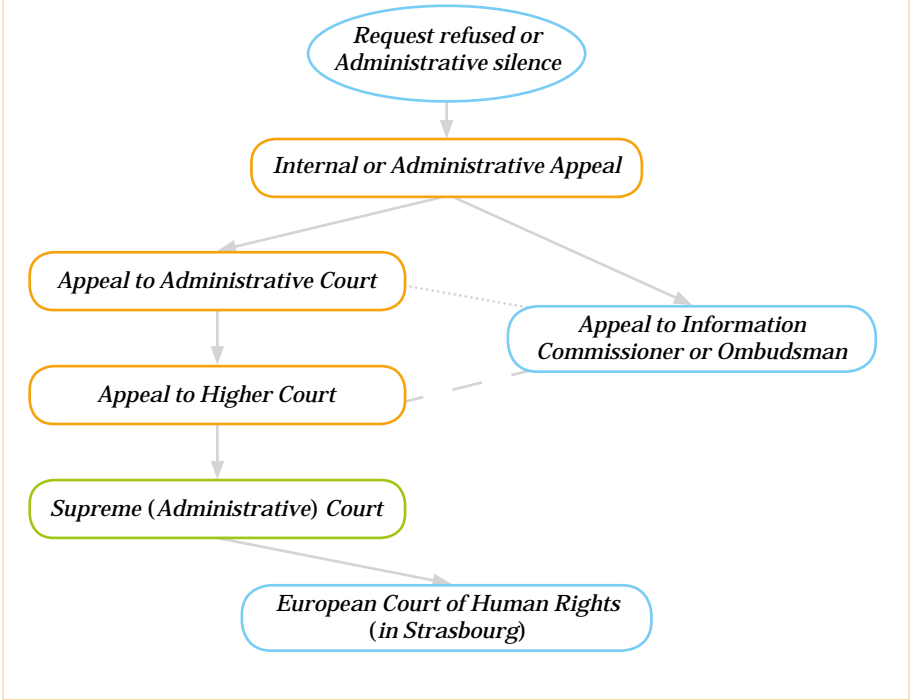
Request refused or Administrative silence

Internal or Administrative Appeal

Appeal to Administrative Court

Appeal to Information Commissioner or Ombudsman

Appeal to Higher Court

Supreme (Administrative) Court

European Court of Human Rights (in Strasbourg)